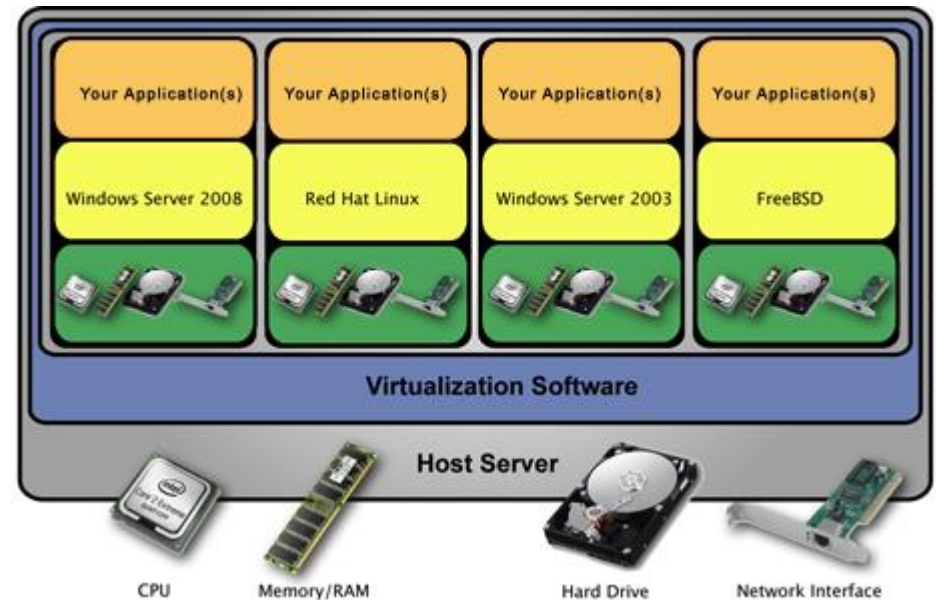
Your Application(s)

Windows Server 2008

Your Application(s)

Red Hat Linux

Your Application(s)

Windows Server 2003

Your Application(s)

FreeBSD

Virtualization Software

Host Server

CPU

Memory/RAM

Hard Drive

Network Interface